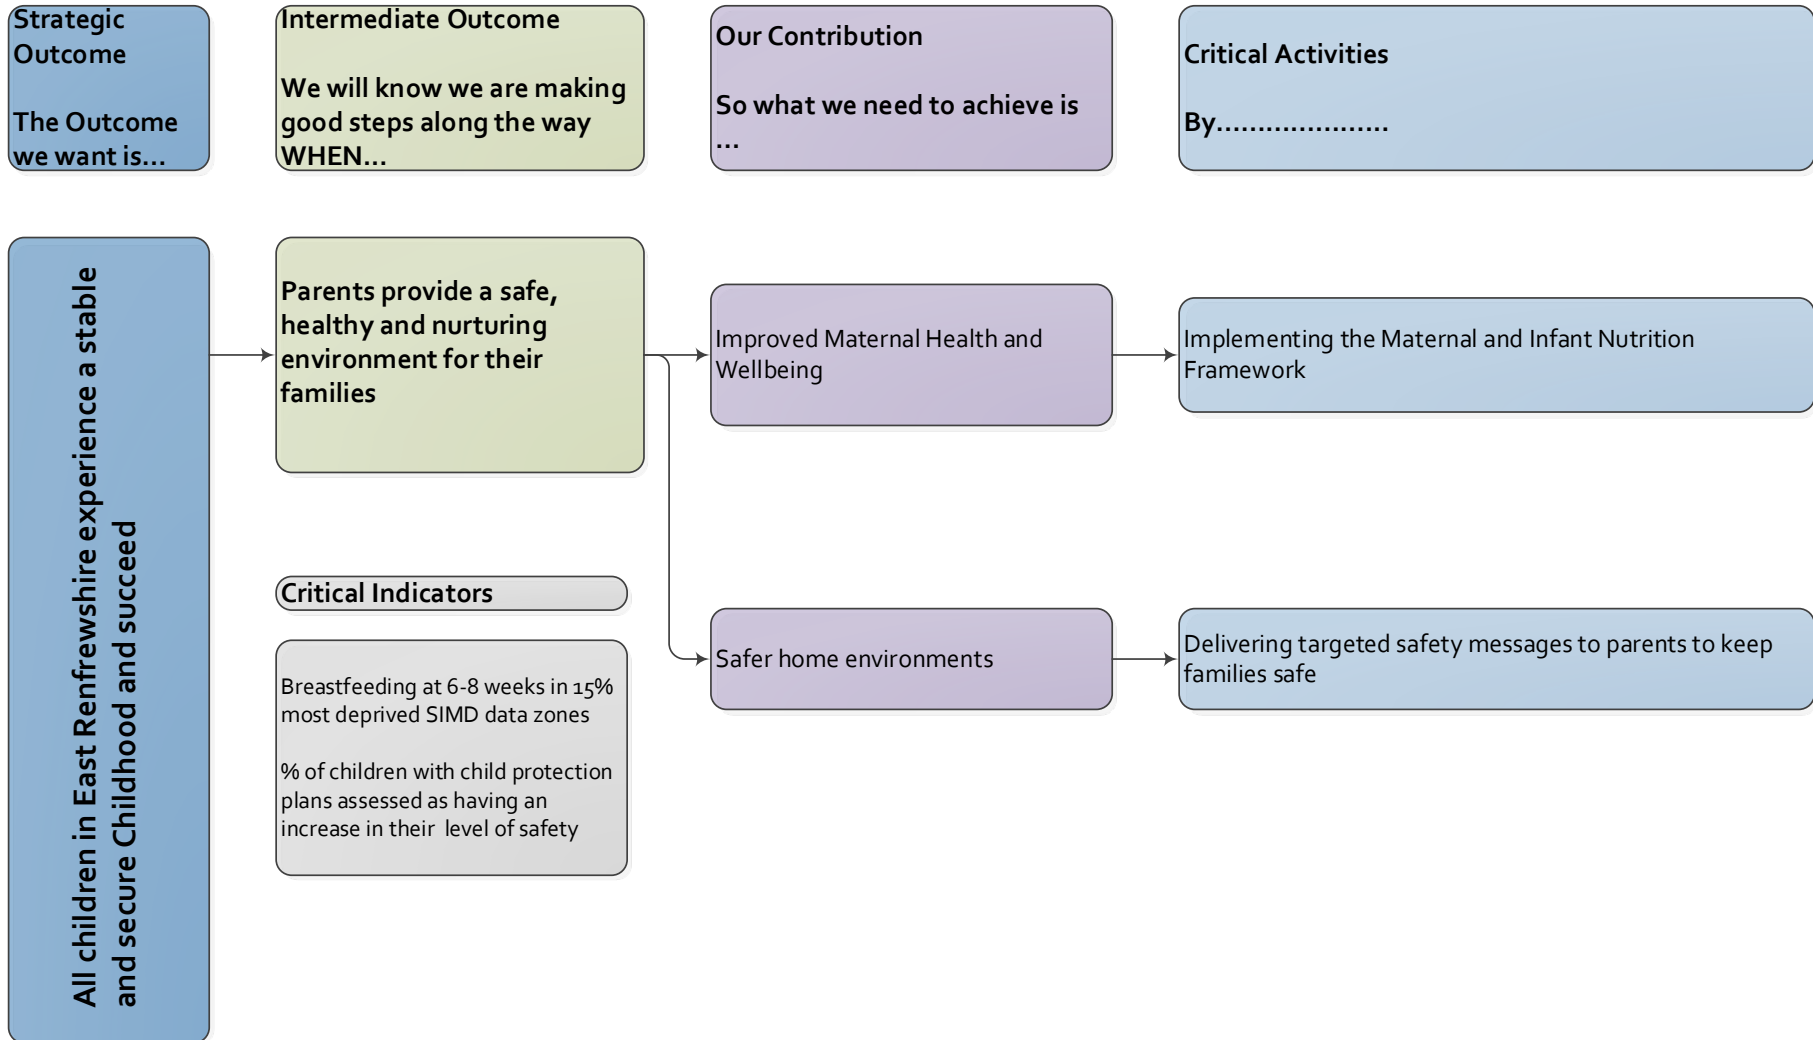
Strategic Outcome

The Outcome we want is…

Intermediate Outcome

We will know we are making good steps along the way WHEN…

Our Contribution

So what we need to achieve is …

Critical Activities

By………………..

All children in East Renfrewshire experience a stable and secure Childhood and succeed

Parents provide a safe, healthy and nurturing environment for their families

Improved Maternal Health and Wellbeing

Implementing the Maternal and Infant Nutrition Framework

Critical Indicators

Breastfeeding at 6-8 weeks in 15% most deprived SIMD data zones

% of children with child protection plans assessed as having an increase in their level of safety

Safer home environments

Delivering targeted safety messages to parents to keep families safe